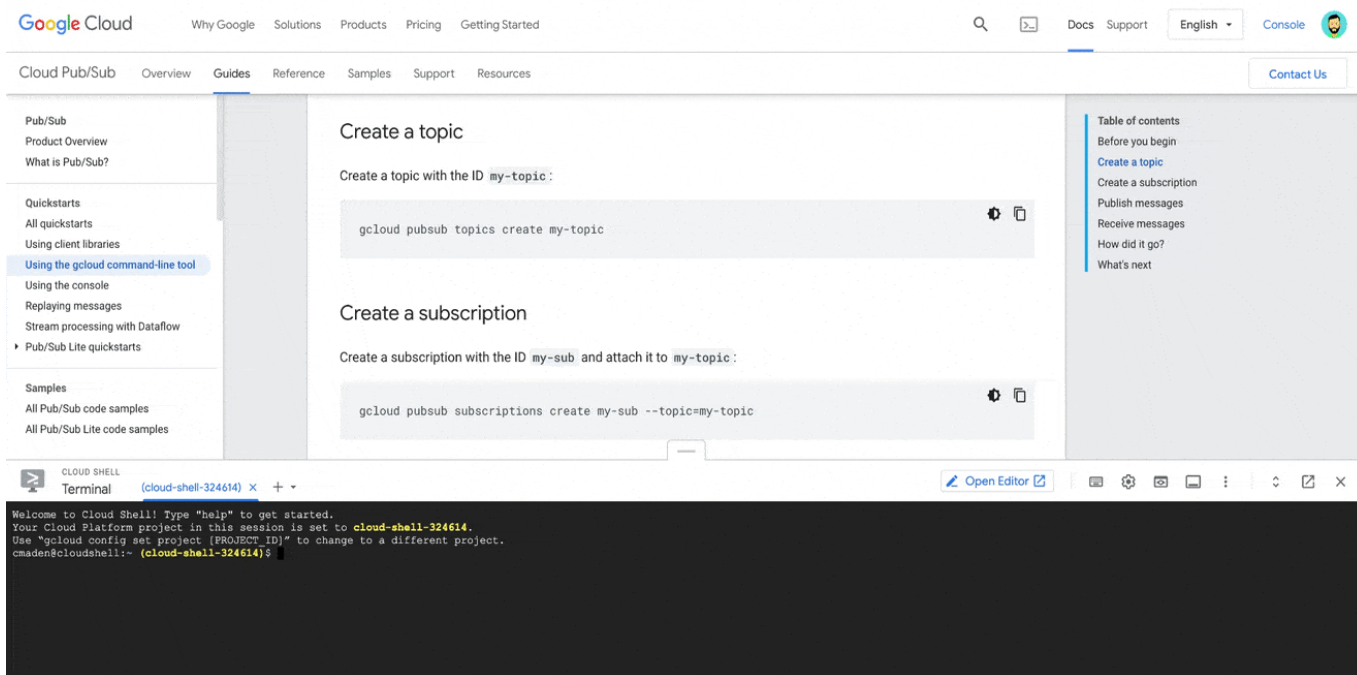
Google Cloud Why Google Solutions Products Pricing Getting Started Docs Support English Console

Cloud Pub/Sub Overview Guides Reference Samples Support Resources Contact Us

Pub/Sub
Product Overview
What is Pub/Sub?

Quickstarts
All quickstarts
Using client libraries
Using the gcloud command-line tool
Using the console
Replaying messages
Stream processing with Dataflow
Pub/Sub Lite quickstarts

Samples
All Pub/Sub code samples
All Pub/Sub Lite code samples

Create a topic

Create a topic with the ID `my-topic`:

```
gcloud pubsub topics create my-topic
```

Create a subscription

Create a subscription with the ID `my-sub` and attach it to `my-topic`:

```
gcloud pubsub subscriptions create my-sub --topic=my-topic
```

Table of contents
Before you begin
Create a topic
Create a subscription
Publish messages
Receive messages
How did it go?
What's next

CLOUD SHELL
Terminal (cloud-shell-324614) × +
Open Editor

Welcome to Cloud Shell! Type "help" to get started.
Your Cloud Platform project in this session is set to cloud-shell-324614.
Use "gcloud config set project [PROJECT_ID]" to change to a different project.
cmaden@cloudshell:~ (cloud-shell-324614)$